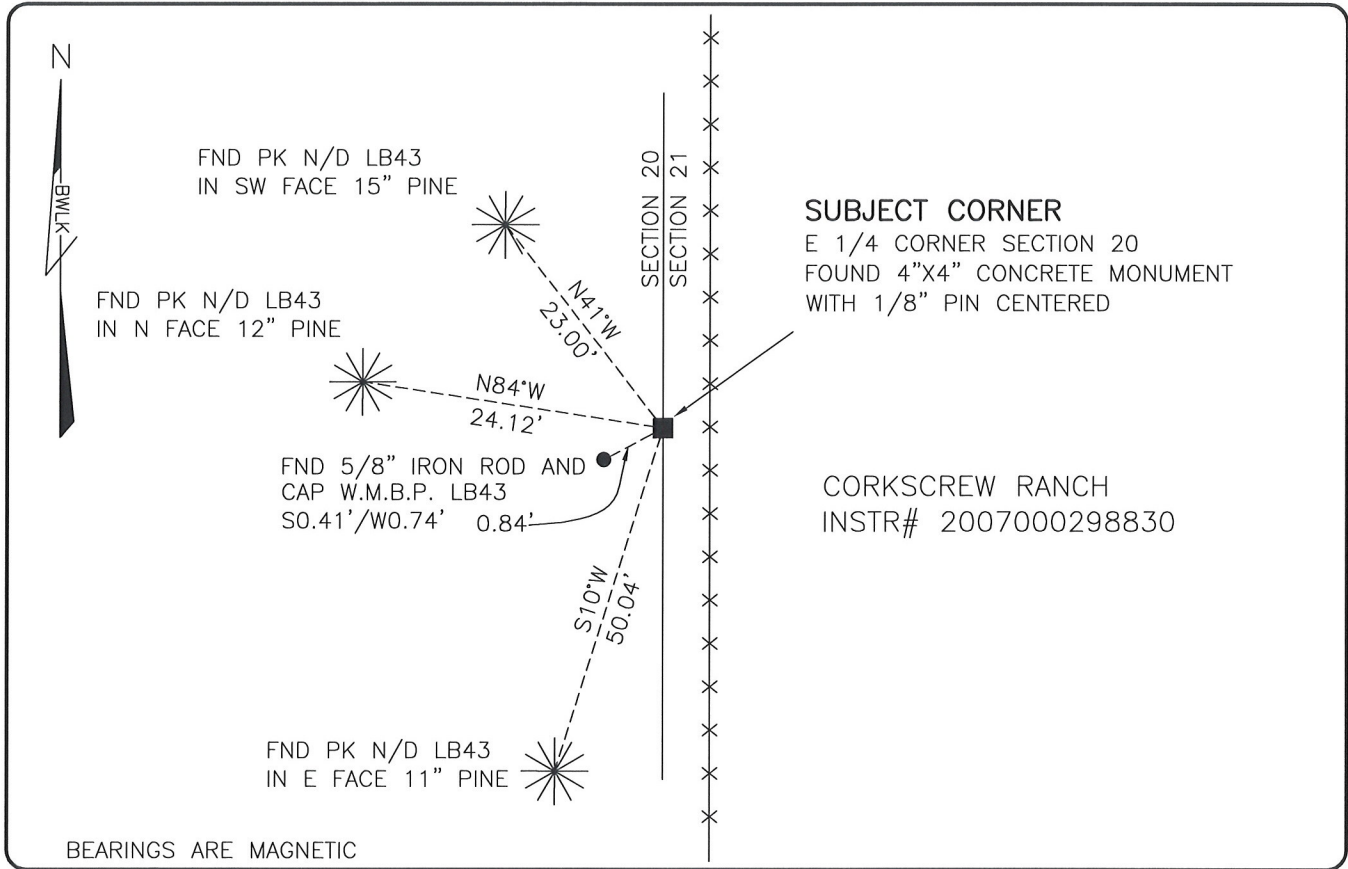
N

BWLK

FND PK N/D LB43
IN SW FACE 15" PINE

SECTION 20
SECTION 21

SUBJECT CORNER
E 1/4 CORNER SECTION 20
FOUND 4"X4" CONCRETE MONUMENT
WITH 1/8" PIN CENTERED

N41°W
23.00'

FND PK N/D LB43
IN N FACE 12" PINE

N84°W
24.12'

FND 5/8" IRON ROD AND
CAP W.M.B.P. LB43
S0.41'/W0.74'

0.84'

CORKSCREW RANCH
INSTR# 2007000298830

S10°W
50.04'

FND PK N/D LB43
IN E FACE 11" PINE

BEARINGS ARE MAGNETIC